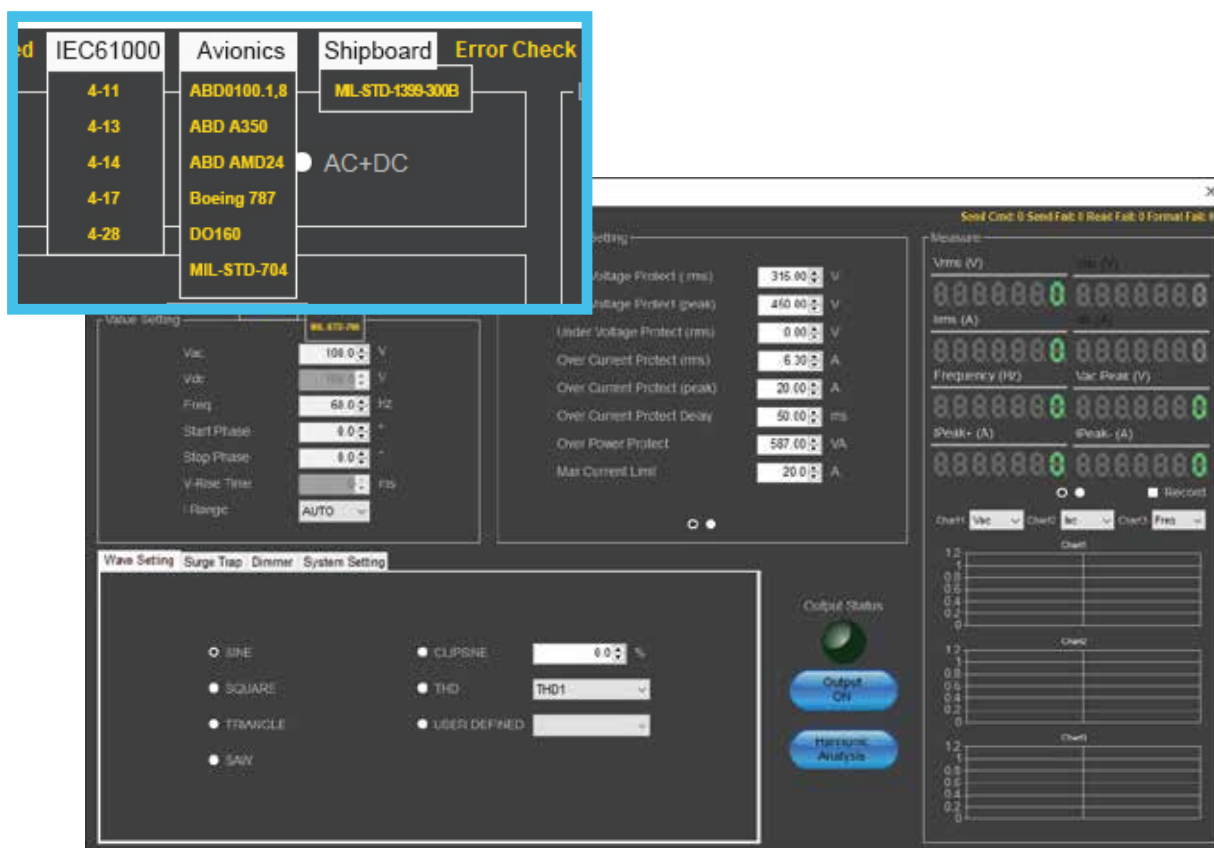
ed IEC61000 Avionics Shipboard Error Check

4-11
4-13
4-14
4-17
4-28

ABD0100.1,8
ABD A350
ABD AMD24
Boeing 787
DO160
MIL-STD-704

MIL-STD-1399-300B

AC+DC

Send Cmd: 0 Send Fail: 0 Read Fail: 0 Format Fail: 0

Setting
Voltage Protect (rms) 316.00 V
Voltage Protect (peak) 450.00 V
Under Voltage Protect (rms) 0.00 V
Over Current Protect (rms) 6.30 A
Over Current Protect (peak) 20.00 A
Over Current Protect Delay 50.00 ms
Over Power Protect 587.00 VA
Max Current Limit 20.0 A

Value Setting
MIL-STD-704
Vac 108.0 V
Vdc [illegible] V
Freq. 60.0 Hz
Start Phase 0.0 °
Stop Phase 0.0 °
V-Rise Time 0 ms
I Range AUTO

Measure
Vrms (V) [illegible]
Irms (A) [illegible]
Frequency (Hz) Vac Peak (V)
IPeak+ (A) IPeak- (A)
Record
Chart1 Vac Chart2 Iac Chart3 Freq
Chart1
Chart2
Chart3
1.2 1 0.8 0.6 0.4 0.2 0

Wave Setting Surge Trap Dimmer System Setting

SINE
SQUARE
TRIANGLE
SAW
CLIPSINE 0.0 %
THD THD1
USER DEFINED

Output Status
Output ON
Harmonic Analysis